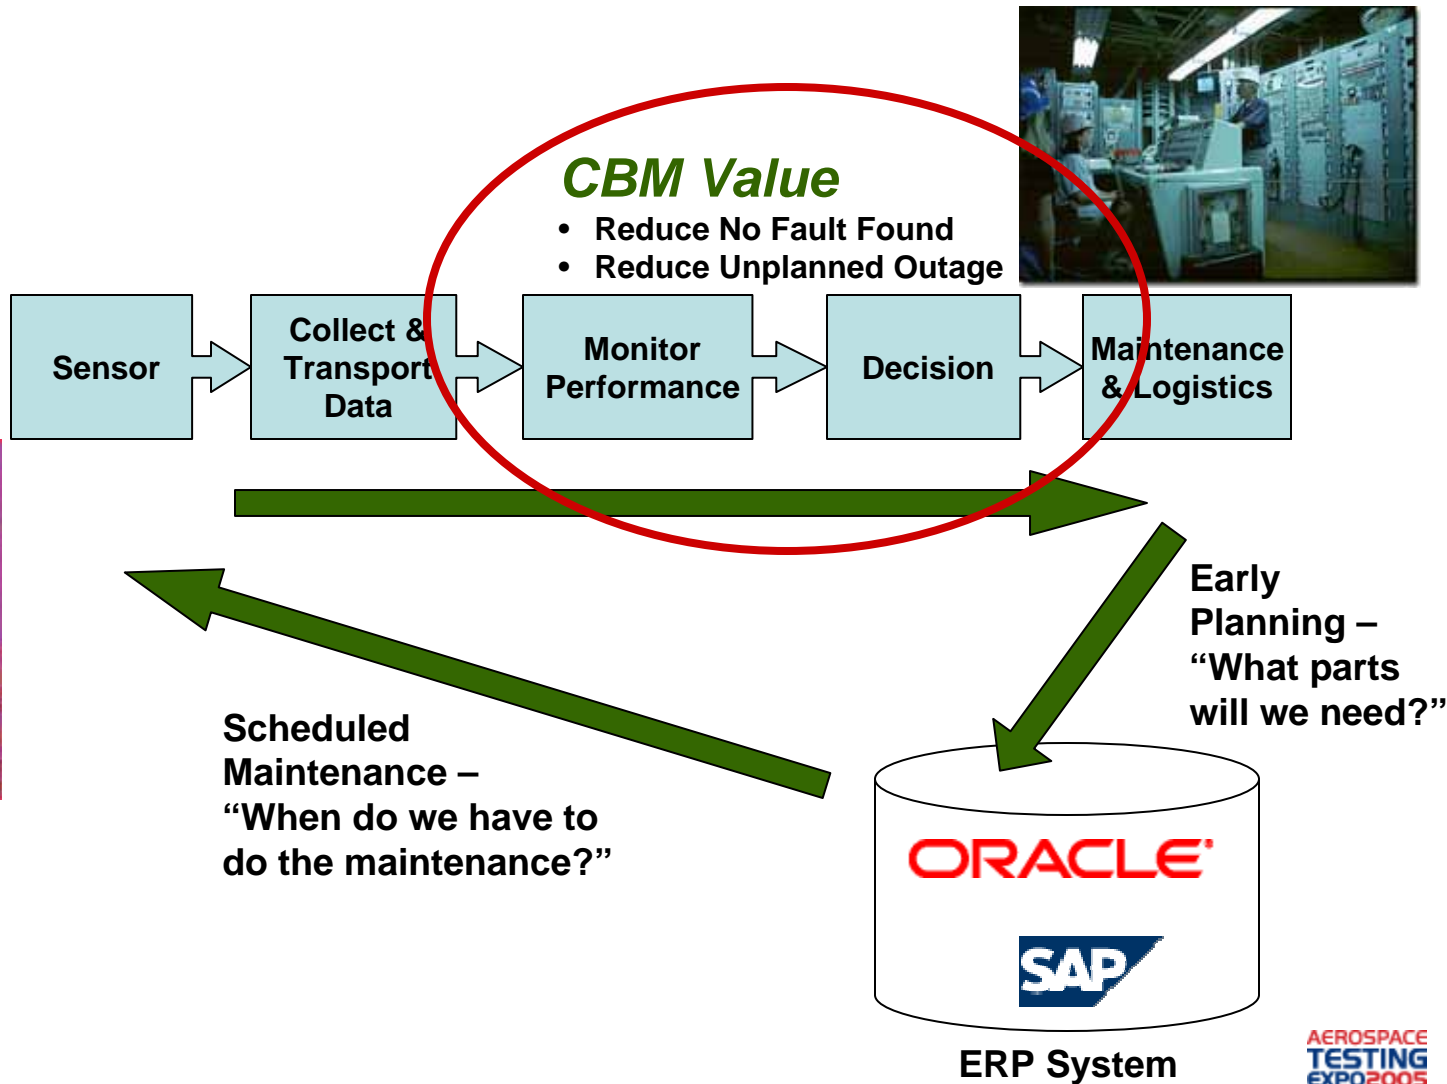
CBM Value
• Reduce No Fault Found
• Reduce Unplanned Outage

Sensor

Collect & Transport Data

Monitor Performance

Decision

Maintenance & Logistics

Early Planning – "What parts will we need?"

Scheduled Maintenance – "When do we have to do the maintenance?"

ORACLE

SAP

ERP System

AEROSPACE TESTING EXPO2005